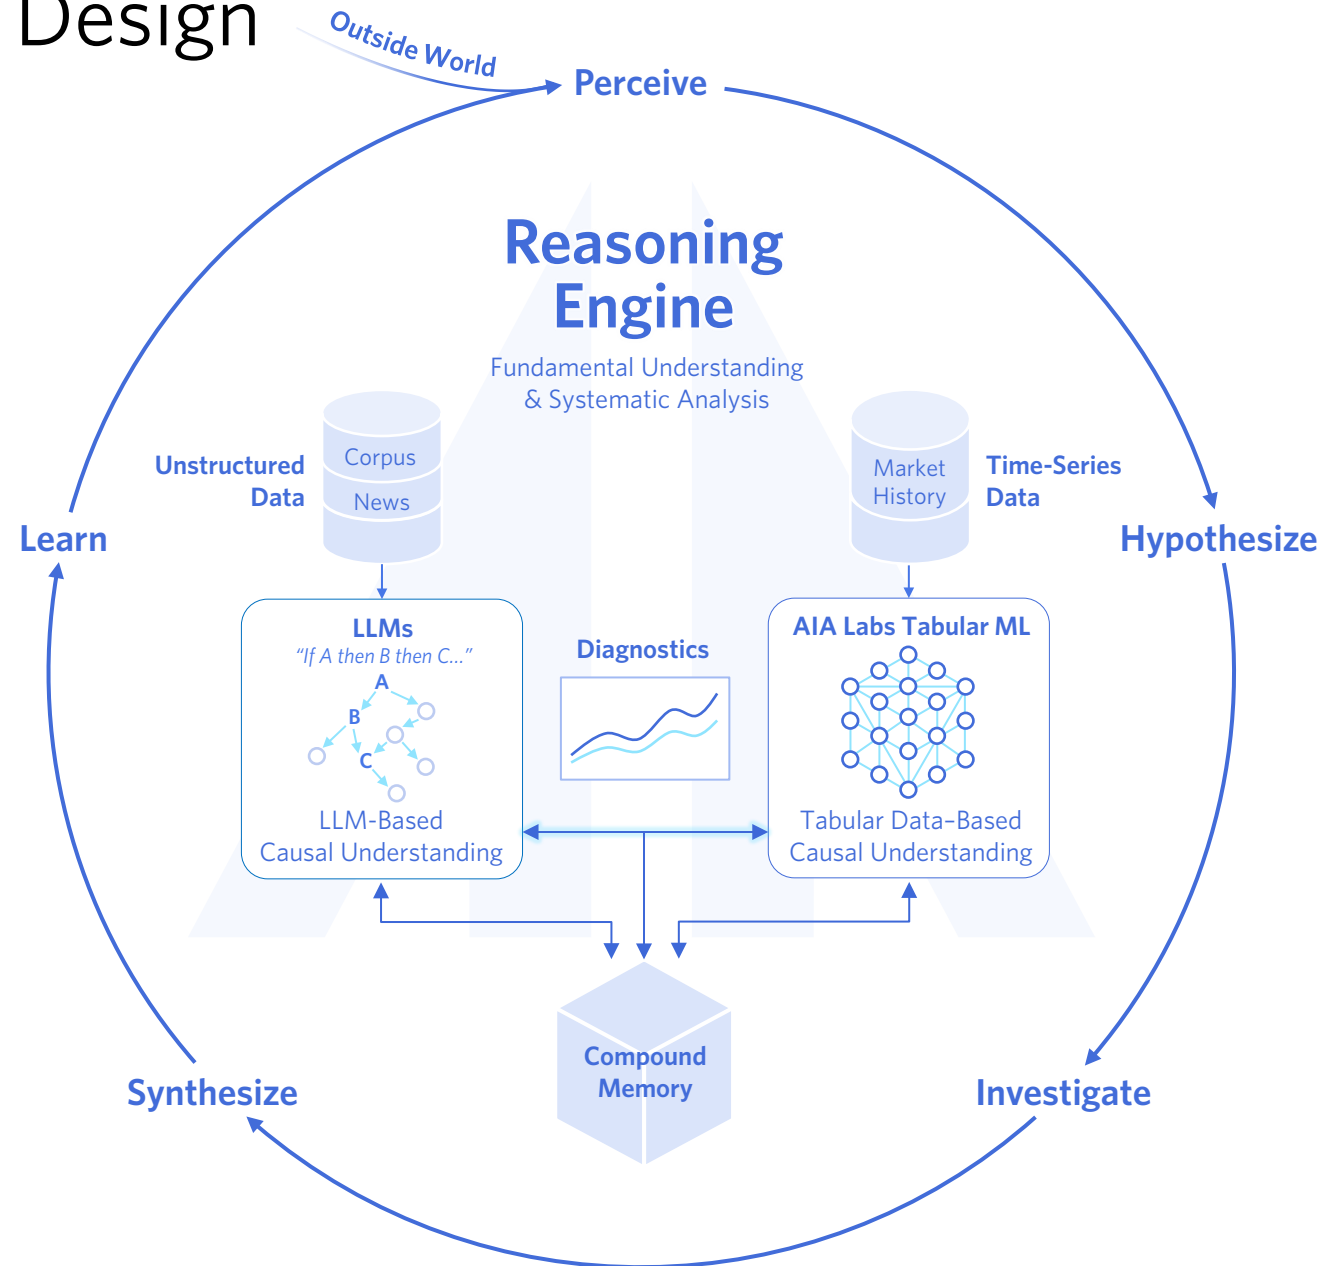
Design

Outside World

Perceive

Reasoning Engine

Fundamental Understanding & Systematic Analysis

Unstructured Data

Corpus

News

Market History

Time-Series Data

Learn

Hypothesize

LLMs

"If A then B then C..."

A

B

C

LLM-Based Causal Understanding

Diagnostics

AIA Labs Tabular ML

Tabular Data-Based Causal Understanding

Compound Memory

Synthesize

Investigate